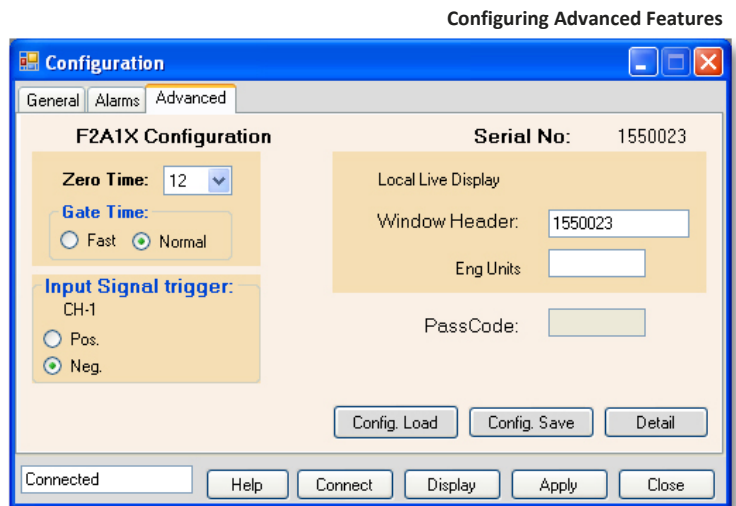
Configuring Advanced Features

Configuration

General Alarms Advanced

F2A1X Configuration

Serial No: 1550023

Zero Time: 12

Gate Time:
Fast Normal

Input Signal trigger:
CH-1
Pos.
Neg.

Local Live Display

Window Header: 1550023

Eng Units

PassCode:

Config. Load Config. Save Detail

Connected

Help Connect Display Apply Close